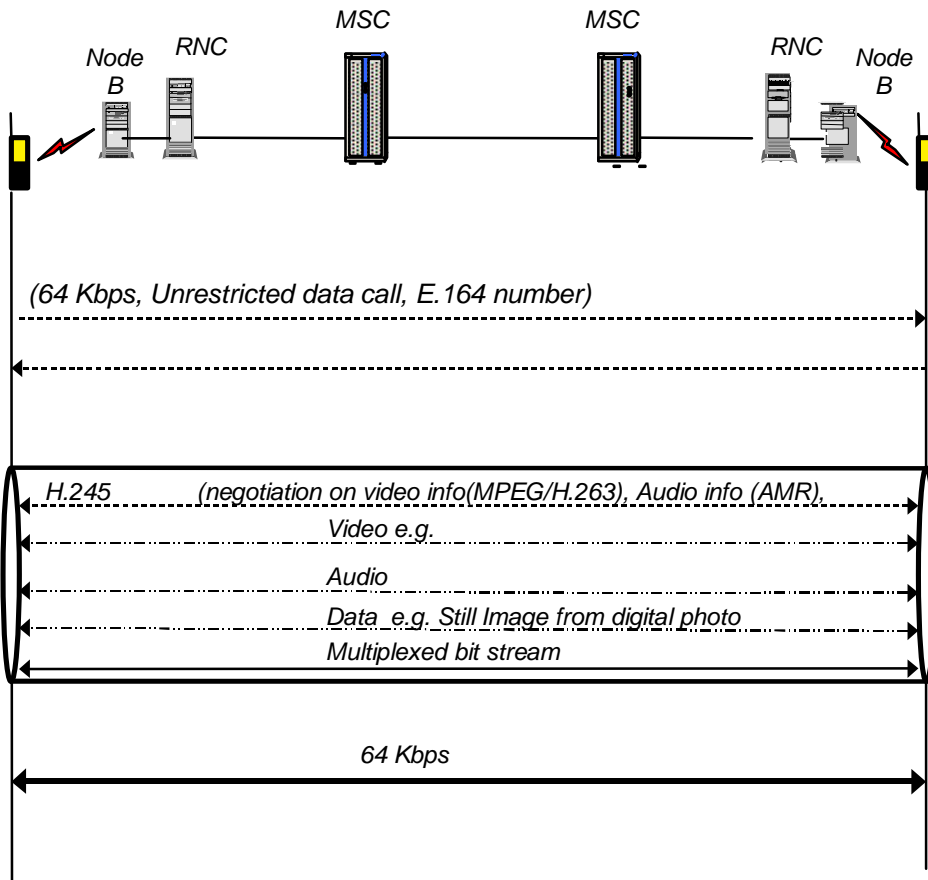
Node B

RNC

MSC

MSC

RNC

Node B

(64 Kbps, Unrestricted data call, E.164 number)

H.245 (negotiation on video info(MPEG/H.263), Audio info (AMR),

Video e.g.

Audio

Data e.g. Still Image from digital photo

Multiplexed bit stream

64 Kbps